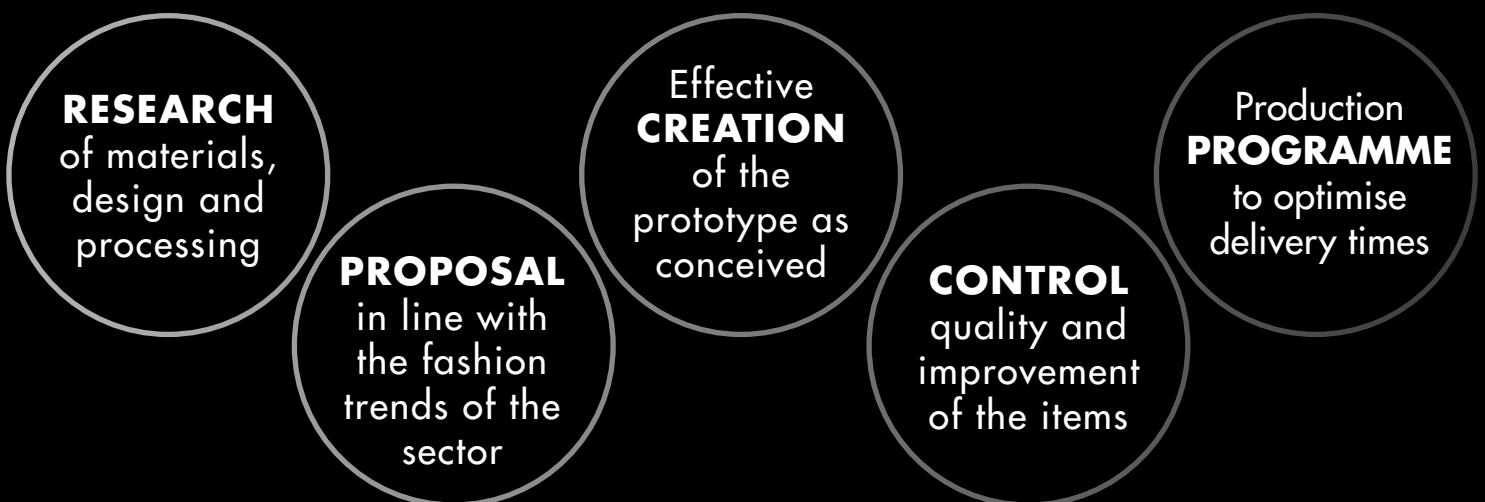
RESEARCH of materials, design and processing

PROPOSAL in line with the fashion trends of the sector

Effective CREATION of the prototype as conceived

CONTROL quality and improvement of the items

Production PROGRAMME to optimise delivery times